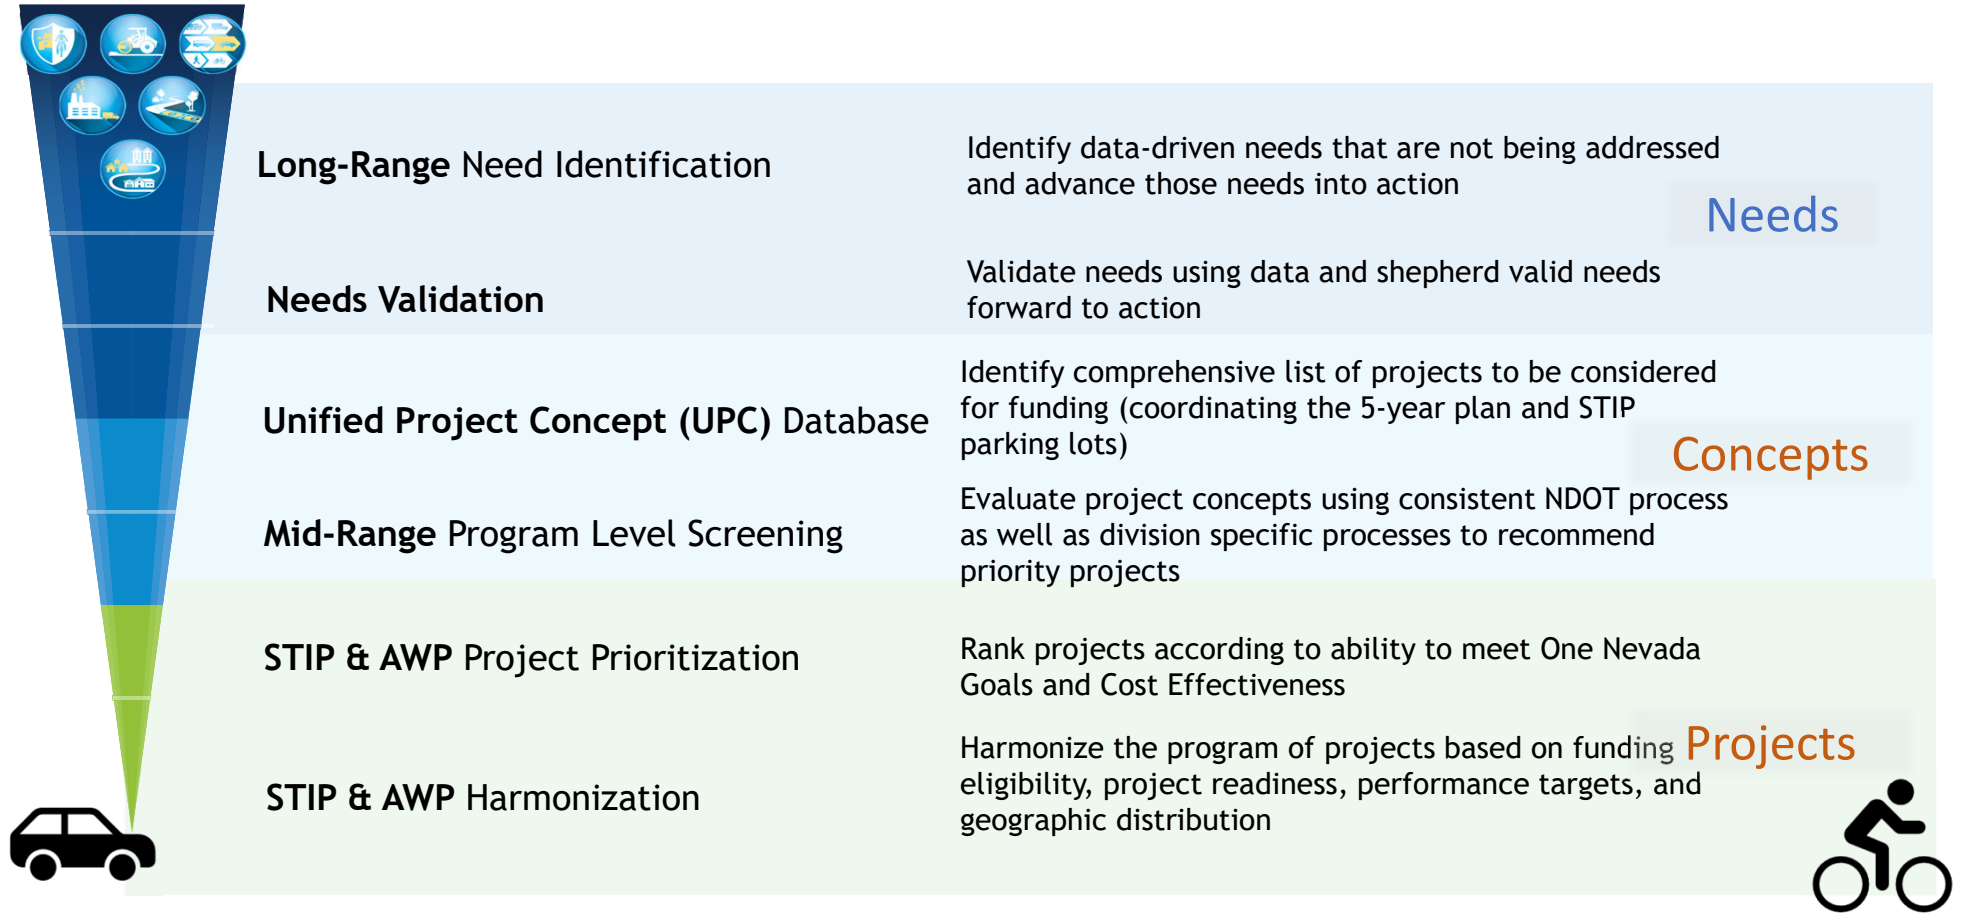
**Long-Range** Need Identification

Identify data-driven needs that are not being addressed and advance those needs into action

Needs

**Needs Validation**

Validate needs using data and shepherd valid needs forward to action

**Unified Project Concept (UPC)** Database

Identify comprehensive list of projects to be considered for funding (coordinating the 5-year plan and STIP parking lots)

Concepts

**Mid-Range** Program Level Screening

Evaluate project concepts using consistent NDOT process as well as division specific processes to recommend priority projects

**STIP & AWP** Project Prioritization

Rank projects according to ability to meet One Nevada Goals and Cost Effectiveness

Projects

**STIP & AWP** Harmonization

Harmonize the program of projects based on funding eligibility, project readiness, performance targets, and geographic distribution